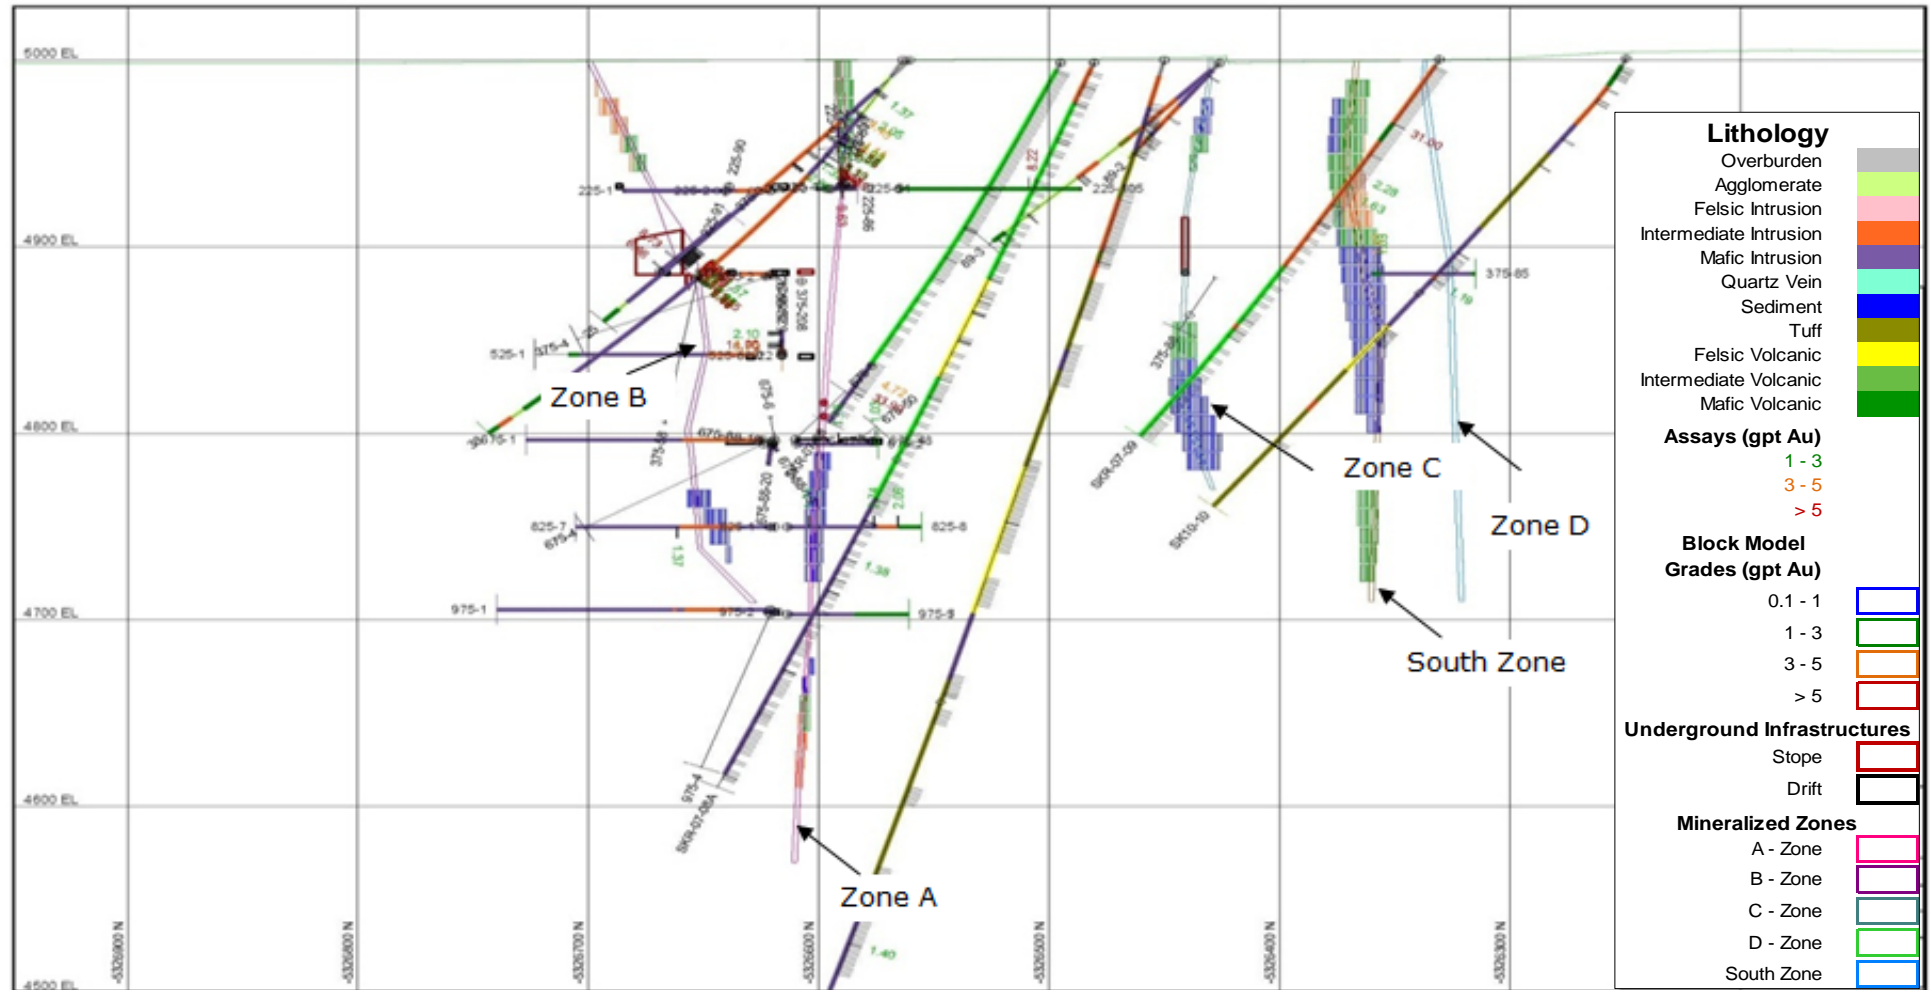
5000 EL
4900 EL
4800 EL
4700 EL
4600 EL
4500 EL

225-1
225-90
225-84
225-85
525-1
375-4
375-85
375-88
675-4
675-1
675-8
675-9
825-7
825-8
825-1
975-1
975-2
975-8
975-4
SK9-07-09A
SK9-07-09
SK10-10

2.10
14.86
4.73
1.37
1.39
1.40
31.00
2.28
1.63
1.19
4.22
2.05
1.57

Zone B
Zone C
Zone D
South Zone
Zone A

5326900 N
5326800 N
5326700 N
5326600 N
5326500 N
5326400 N
5326300 N

Lithology
Overburden
Agglomerate
Felsic Intrusion
Intermediate Intrusion
Mafic Intrusion
Quartz Vein
Sediment
Tuff
Felsic Volcanic
Intermediate Volcanic
Mafic Volcanic
Assays (gpt Au)
1 - 3
3 - 5
> 5
Block Model Grades (gpt Au)
0.1 - 1
1 - 3
3 - 5
> 5
Underground Infrastructures
Stope
Drift
Mineralized Zones
A - Zone
B - Zone
C - Zone
D - Zone
South Zone